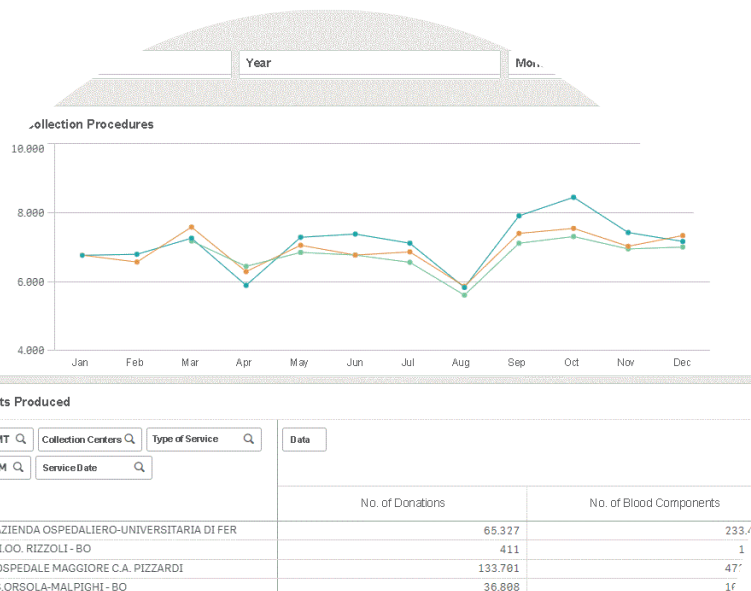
Year

Mon

Collection Procedures

10.000
8.000
6.000
4.000

Jan Feb Mar Apr May Jun Jul Aug Sep Oct Nov Dec

ts Produced

MT
Collection Centers
Type of Service
Data
M
Service Date

| | No. of Donations | No. of Blood Components |
|---|---|---|
| AZIENDA OSPEDALIERO-UNIVERSITARIA DI FER | 65.327 | 233.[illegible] |
| I.OO. RIZZOLI - BO | 411 | 1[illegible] |
| OSPEDALE MAGGIORE C.A. PIZZARDI | 133.701 | 47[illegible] |
| .ORSOLA-MALPIGHI - BO | 36.808 | 1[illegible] |